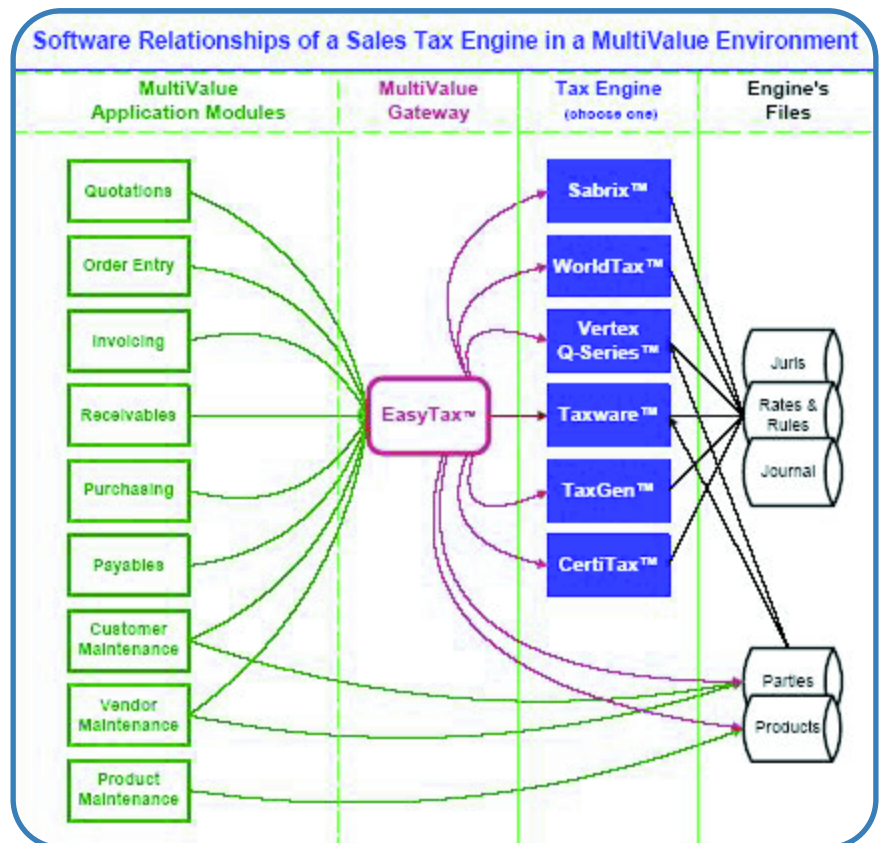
Software Relationships of a Sales Tax Engine in a MultiValue Environment

MultiValue Application Modules

MultiValue Gateway

Tax Engine (choose one)

Engine's Files

Quotations

Order Entry

Invoicing

Receivables

Purchasing

Payables

Customer Maintenance

Vendor Maintenance

Product Maintenance

EasyTax™

Sabrix™

WorldTax™

Vertex Q-Series™

Taxware™

TaxGen™

CertiTax™

Juris

Rates & Rules

Journal

Parties

Products